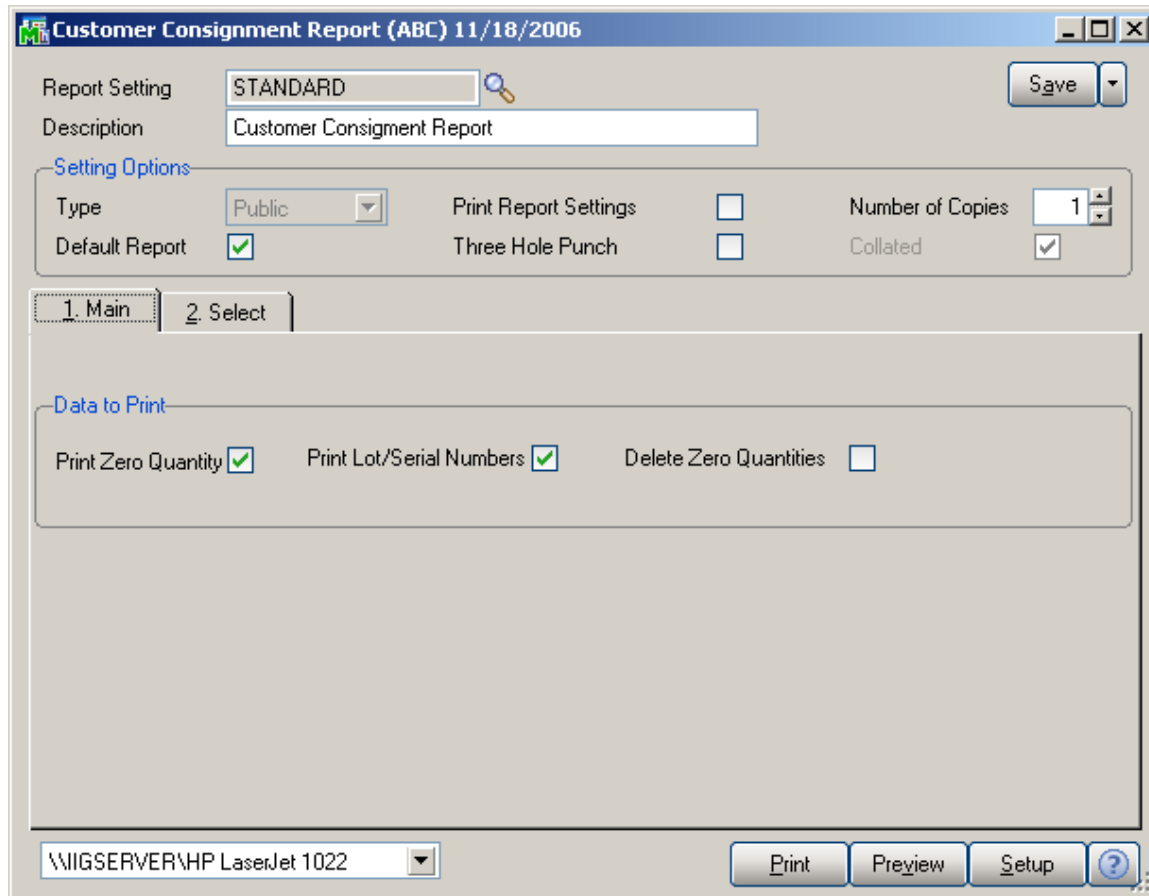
Customer Consignment Report (ABC) 11/18/2006

Report Setting STANDARD

Save

Description Customer Consignment Report

Setting Options

Type Public

Print Report Settings

Number of Copies 1

Default Report

Three Hole Punch

Collated

1. Main

2. Select

Data to Print

Print Zero Quantity

Print Lot/Serial Numbers

Delete Zero Quantities

\\IIGSERVER\HP LaserJet 1022

Print

Preview

Setup

?